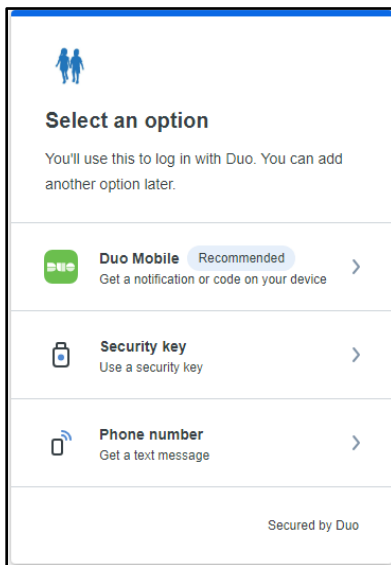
Select an option

You'll use this to log in with Duo. You can add another option later.

DUO

Duo Mobile Recommended
Get a notification or code on your device

Security key
Use a security key

Phone number
Get a text message

Secured by Duo